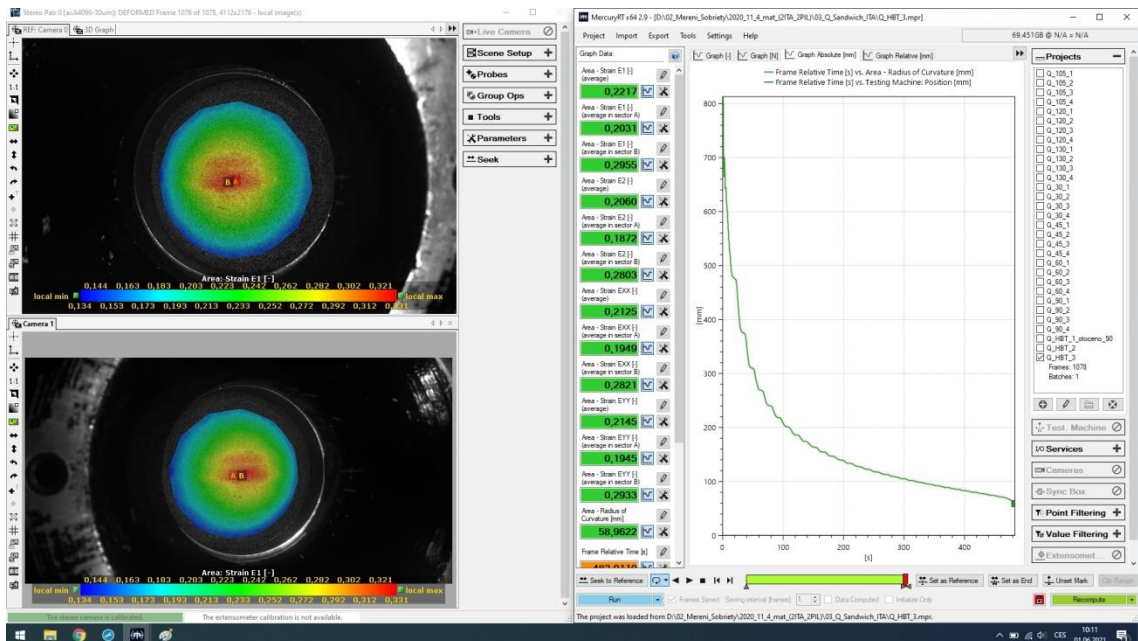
Stereo Pair 0 [acA4096-30um]: DEFORMED Frame 1078 of 1078, 4112x2176 - local image(s)

REF: Camera 0 | 3D Graph

Area: Strain E1 [-]
local min 0,144 0,163 0,183 0,203 0,223 0,242 0,262 0,282 0,302 0,321 local max
0,134 0,153 0,173 0,193 0,213 0,233 0,252 0,272 0,292 0,312 0,331

Camera 1

Area: Strain E1 [-]
local min 0,144 0,163 0,183 0,203 0,223 0,242 0,262 0,282 0,302 0,321 local max
0,134 0,153 0,173 0,193 0,213 0,233 0,252 0,272 0,292 0,312 0,331

Live Camera
Scene Setup
Probes
Group Ops
Tools
Parameters
Seek

MercuryRT x64 2.9 - [D:\02_Mereni_Sobriety\2020_11_4_mat_(2ITA_2PIL)\03_Q_Sandwich_ITA\Q_HBT_3.mpr]
Project Import Export Tools Settings Help
69,451GB @ N/A = N/A

Graph Data:
Area - Strain E1 [-] (average) 0,2217
Area - Strain E1 [-] (average in sector A) 0,2031
Area - Strain E1 [-] (average in sector B) 0,2955
Area - Strain E2 [-] (average) 0,2060
Area - Strain E2 [-] (average in sector A) 0,1872
Area - Strain E2 [-] (average in sector B) 0,2803
Area - Strain EXX [-] (average) 0,2125
Area - Strain EXX [-] (average in sector A) 0,1949
Area - Strain EXX [-] (average in sector B) 0,2821
Area - Strain EYY [-] (average) 0,2145
Area - Strain EYY [-] (average in sector A) 0,1945
Area - Strain EYY [-] (average in sector B) 0,2933
Area - Radius of Curvature [mm] 58,9622
Frame Relative Time [s]

Graph [-] Graph [N] Graph Absolute [mm] Graph Relative [mm]
— Frame Relative Time [s] vs. Area - Radius of Curvature [mm]
— Frame Relative Time [s] vs. Testing Machine: Position [mm]
800 700 600 500 400 300 200 100 0
[mm]
0 100 200 300 400
[s]

Projects
Q_105_1 Q_105_2 Q_105_3 Q_105_4 Q_120_1 Q_120_2 Q_120_3 Q_120_4 Q_130_1 Q_130_2 Q_130_3 Q_130_4 Q_30_1 Q_30_2 Q_30_3 Q_30_4 Q_45_1 Q_45_2 Q_45_3 Q_45_4 Q_60_1 Q_60_2 Q_60_3 Q_60_4 Q_90_1 Q_90_2 Q_90_3 Q_90_4 Q_HBT_1_otoceno_90 Q_HBT_2 Q_HBT_3
Frames: 1078
Batches: 1

Test. Machine
I/O Services
Cameras
Sync Box
Point Filtering
Value Filtering
Extensomet...

Seek to Reference
Set as Reference
Set as End
Unset Mark
Op Range
Run
Frames Saved Saving interval [frames]: 1 Data Computed Initialize Only
Recompute

The stereo camera is calibrated.
The extensometer calibration is not available.
The project was loaded from D:\02_Mereni_Sobriety\2020_11_4_mat_(2ITA_2PIL)\03_Q_Sandwich_ITA\Q_HBT_3.mpr.

CES 10:11 01.06.2021